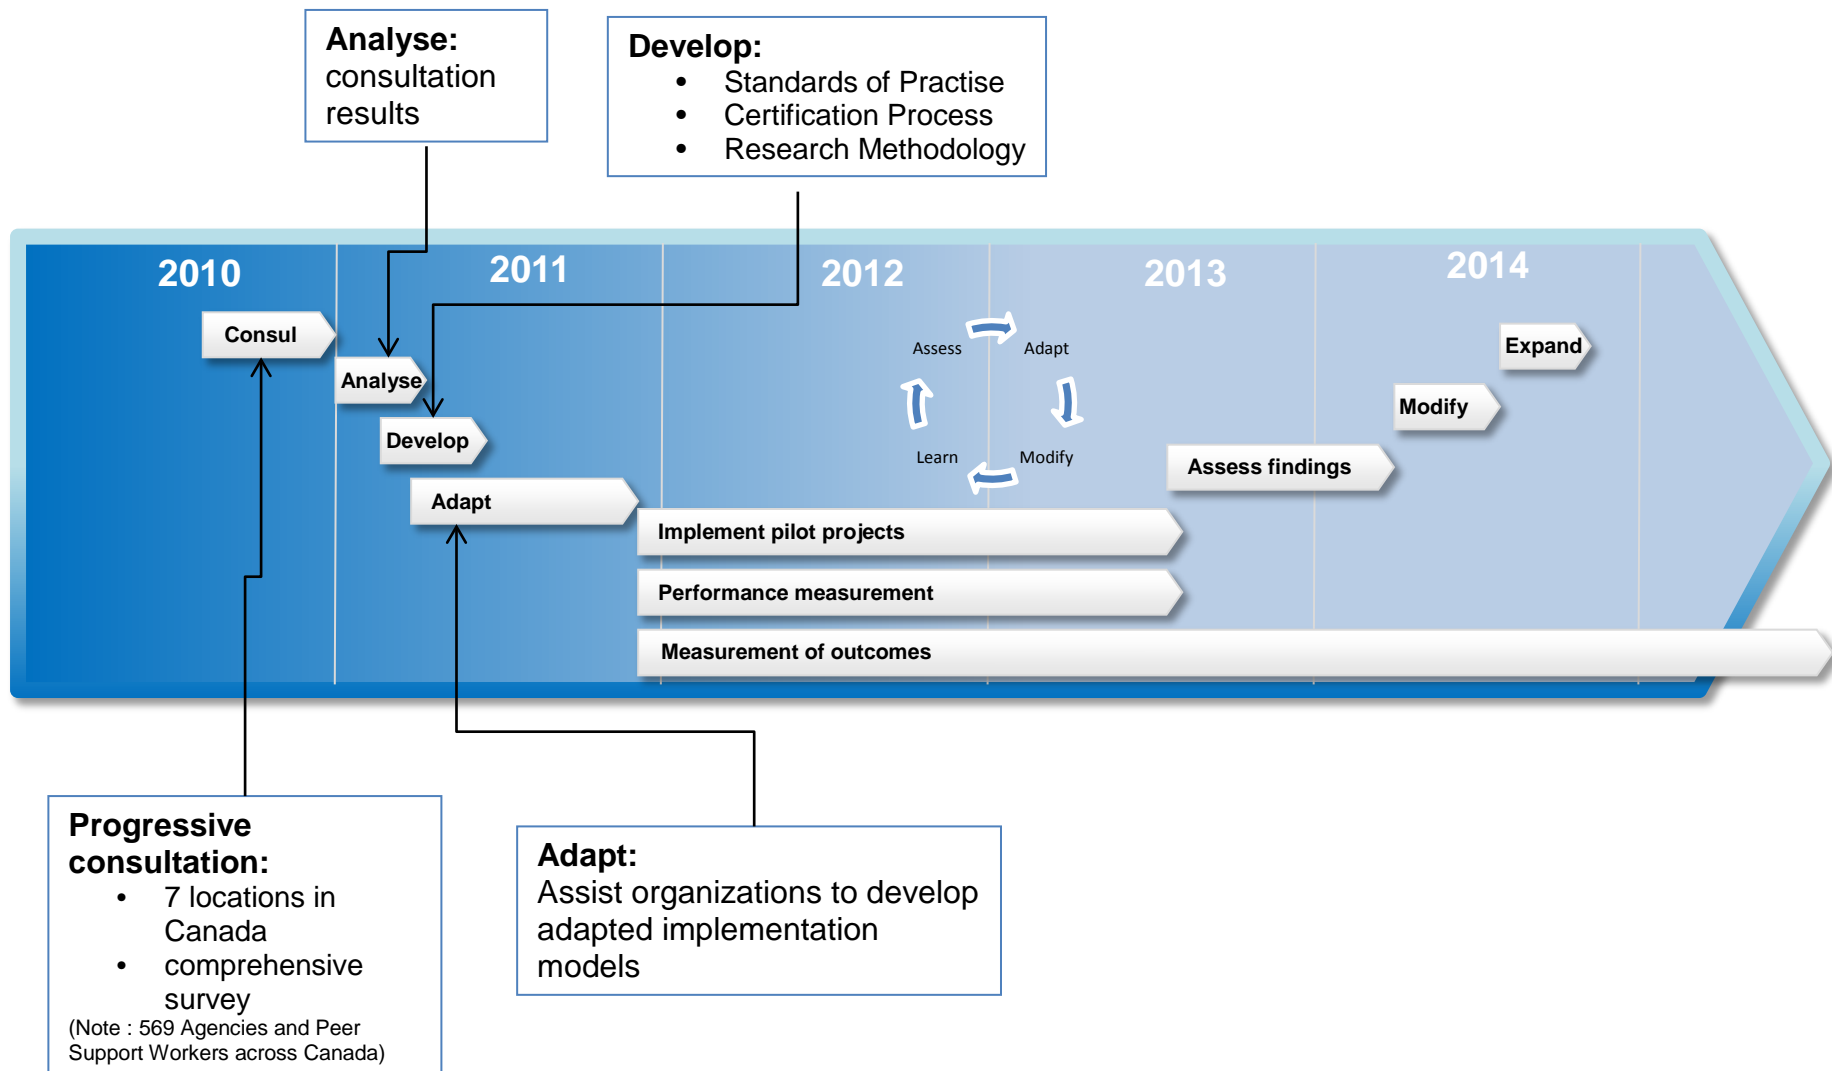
**Analyse:** consultation results

**Develop:**
- Standards of Practise
- Certification Process
- Research Methodology

2010

2011

2012

2013

2014

Consul

Analyse

Develop

Adapt

Assess

Adapt

Learn

Modify

Expand

Modify

Assess findings

Implement pilot projects

Performance measurement

Measurement of outcomes

**Progressive consultation:**
- 7 locations in Canada
- comprehensive survey

(Note : 569 Agencies and Peer Support Workers across Canada)

**Adapt:**
Assist organizations to develop adapted implementation models